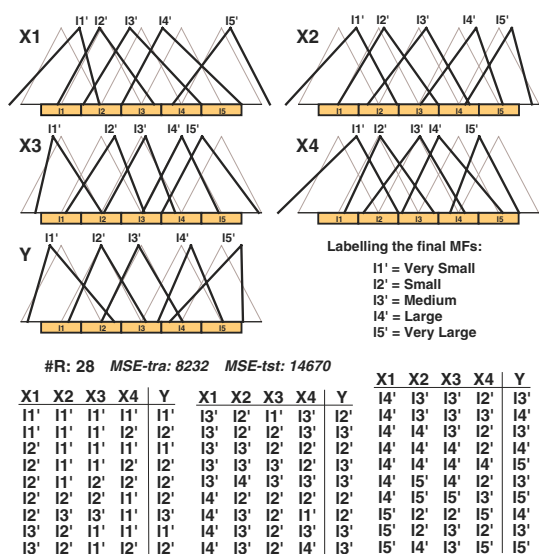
X1
l1' l2' l3' l4' l5'
l1 l2 l3 l4 l5

X2
l1' l2' l3' l4' l5'
l1 l2 l3 l4 l5

X3
l1' l2' l3' l4' l5'
l1 l2 l3 l4 l5

X4
l1' l2' l3' l4' l5'
l1 l2 l3 l4 l5

Y
l1' l2' l3' l4' l5'
l1 l2 l3 l4 l5

Labelling the final MFs:
l1' = Very Small
l2' = Small
l3' = Medium
l4' = Large
l5' = Very Large

#R: 28 MSE-tra: 8232 MSE-tst: 14670

| X1 | X2 | X3 | X4 | Y |
|---|---|---|---|---|
| l1' | l1' | l1' | l1' | l1' |
| l1' | l1' | l1' | l2' | l2' |
| l2' | l1' | l1' | l1' | l1' |
| l2' | l1' | l1' | l2' | l2' |
| l2' | l1' | l2' | l1' | l2' |
| l2' | l2' | l2' | l1' | l2' |
| l2' | l3' | l3' | l1' | l3' |
| l3' | l2' | l1' | l1' | l1' |
| l3' | l2' | l1' | l2' | l2' |

| X1 | X2 | X3 | X4 | Y |
|---|---|---|---|---|
| l3' | l2' | l1' | l3' | l2' |
| l3' | l2' | l2' | l3' | l3' |
| l3' | l3' | l2' | l2' | l2' |
| l3' | l3' | l2' | l3' | l3' |
| l3' | l4' | l3' | l3' | l3' |
| l4' | l2' | l2' | l2' | l2' |
| l4' | l3' | l2' | l1' | l2' |
| l4' | l3' | l2' | l3' | l3' |
| l4' | l3' | l2' | l4' | l3' |

| X1 | X2 | X3 | X4 | Y |
|---|---|---|---|---|
| l4' | l3' | l3' | l2' | l3' |
| l4' | l3' | l3' | l3' | l4' |
| l4' | l4' | l3' | l2' | l3' |
| l4' | l4' | l4' | l2' | l4' |
| l4' | l4' | l4' | l4' | l5' |
| l4' | l5' | l4' | l2' | l3' |
| l4' | l5' | l5' | l3' | l5' |
| l5' | l2' | l2' | l5' | l4' |
| l5' | l2' | l3' | l3' | l3' |
| l5' | l4' | l3' | l5' | l5' |